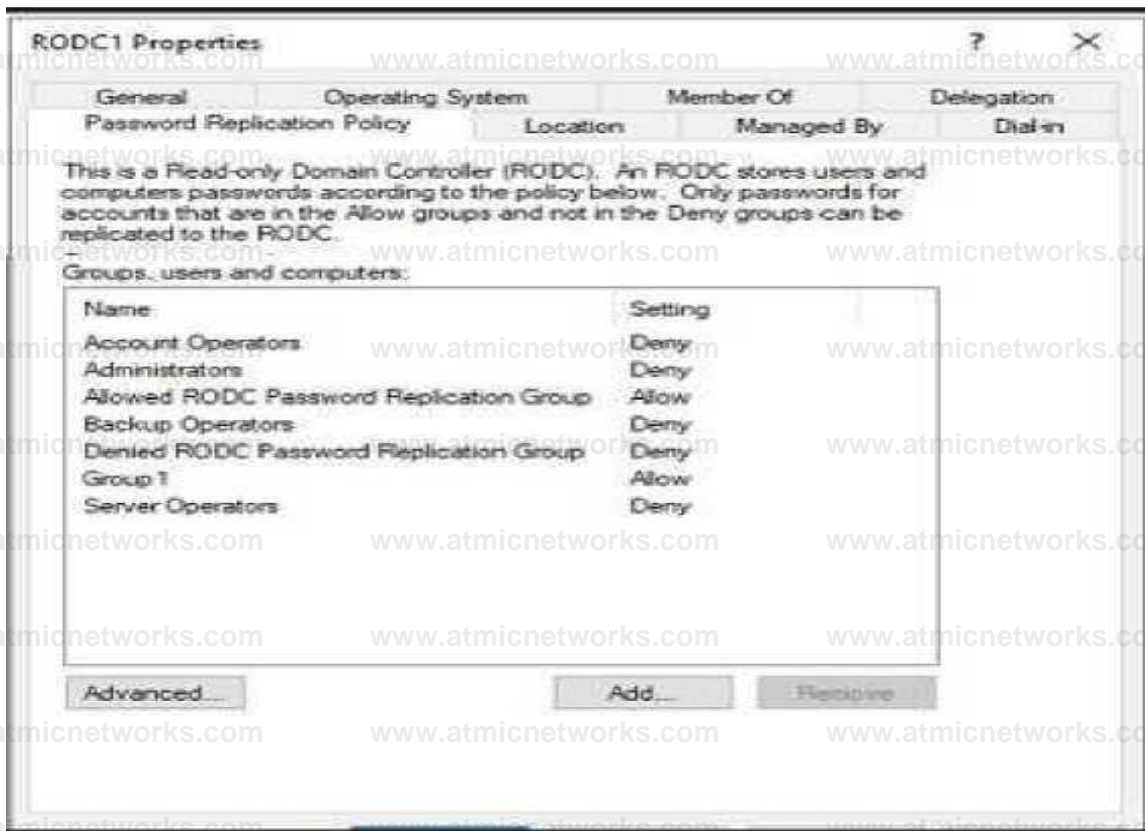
RODC1 Properties ? ×

General | Operating System | Member Of | Delegation
Password Replication Policy | Location | Managed By | Dial-in

This is a Read-only Domain Controller (RODC). An RODC stores users and computers passwords according to the policy below. Only passwords for accounts that are in the Allow groups and not in the Deny groups can be replicated to the RODC.

Groups, users and computers:

| Name | Setting |
|---|---|
| Account Operators | Deny |
| Administrators | Deny |
| Allowed RODC Password Replication Group | Allow |
| Backup Operators | Deny |
| Denied RODC Password Replication Group | Deny |
| Group 1 | Allow |
| Server Operators | Deny |

Advanced... Add... Remove

www.atmicnetworks.com